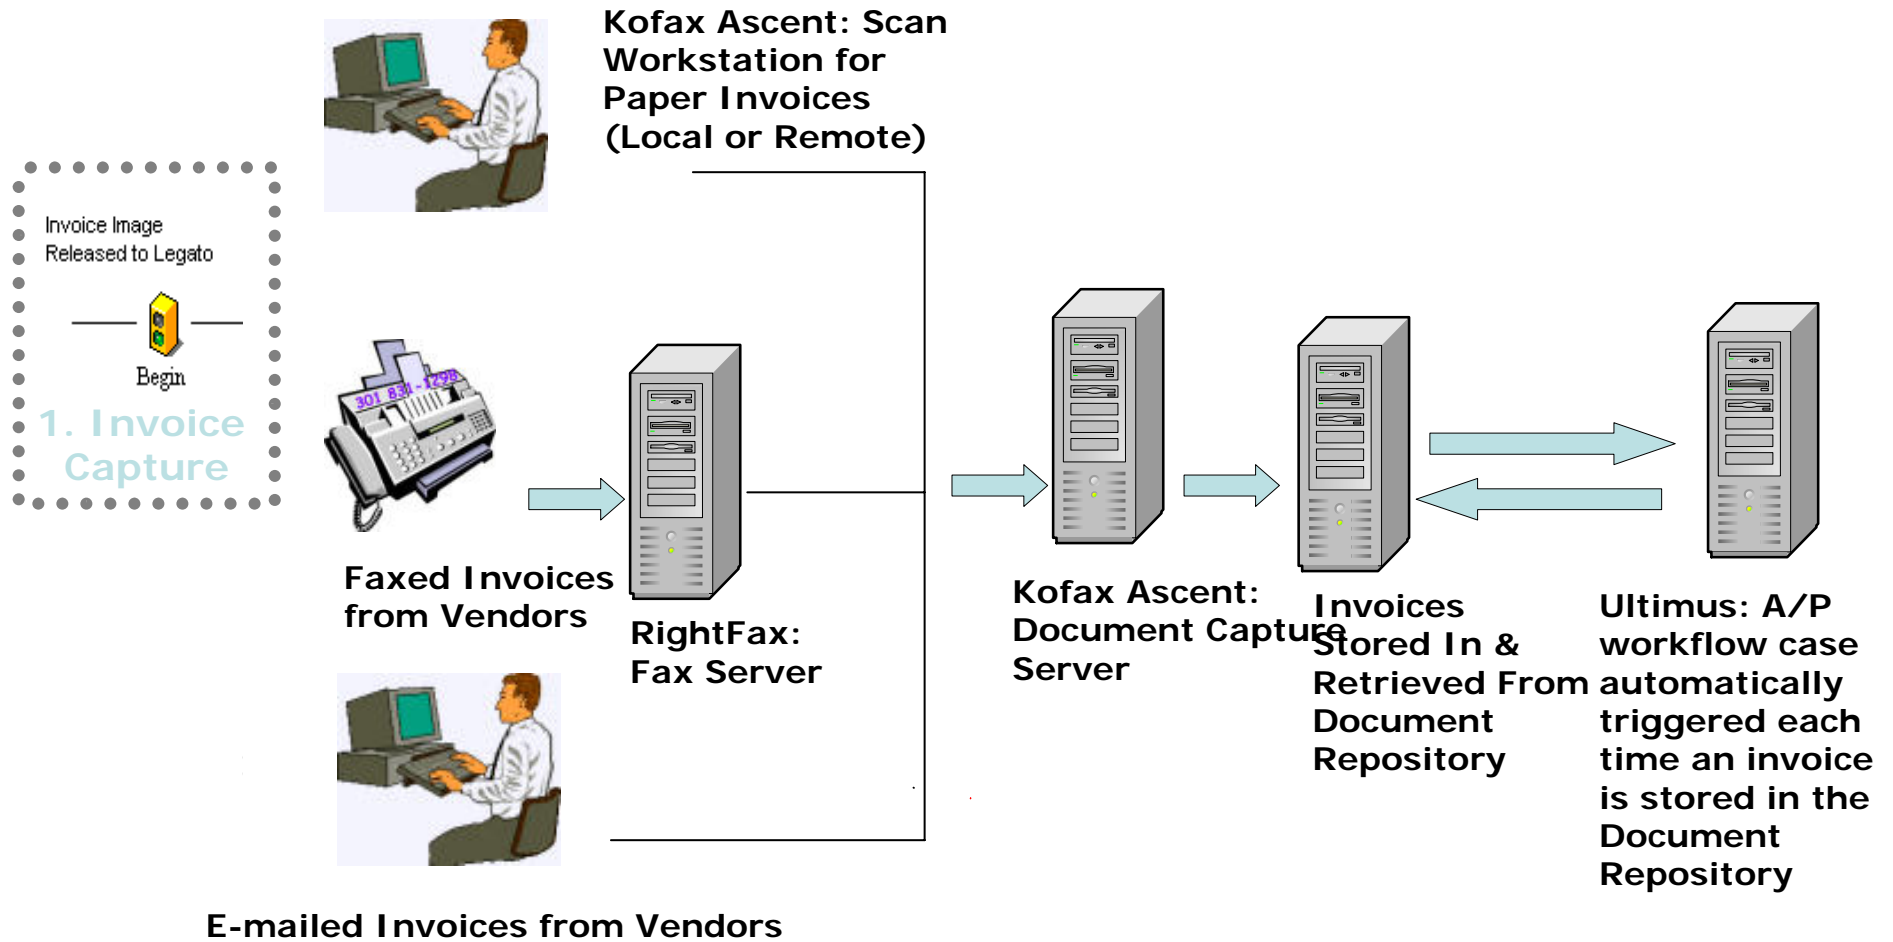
Kofax Ascent: Scan Workstation for Paper Invoices (Local or Remote)

Invoice Image Released to Legato

Begin

1. Invoice Capture

301 831-1298

Faxed Invoices from Vendors

RightFax: Fax Server

Kofax Ascent: Document Capture Server

Invoices Stored In & Retrieved From Document Repository

Ultimus: A/P workflow case automatically triggered each time an invoice is stored in the Document Repository

E-mailed Invoices from Vendors